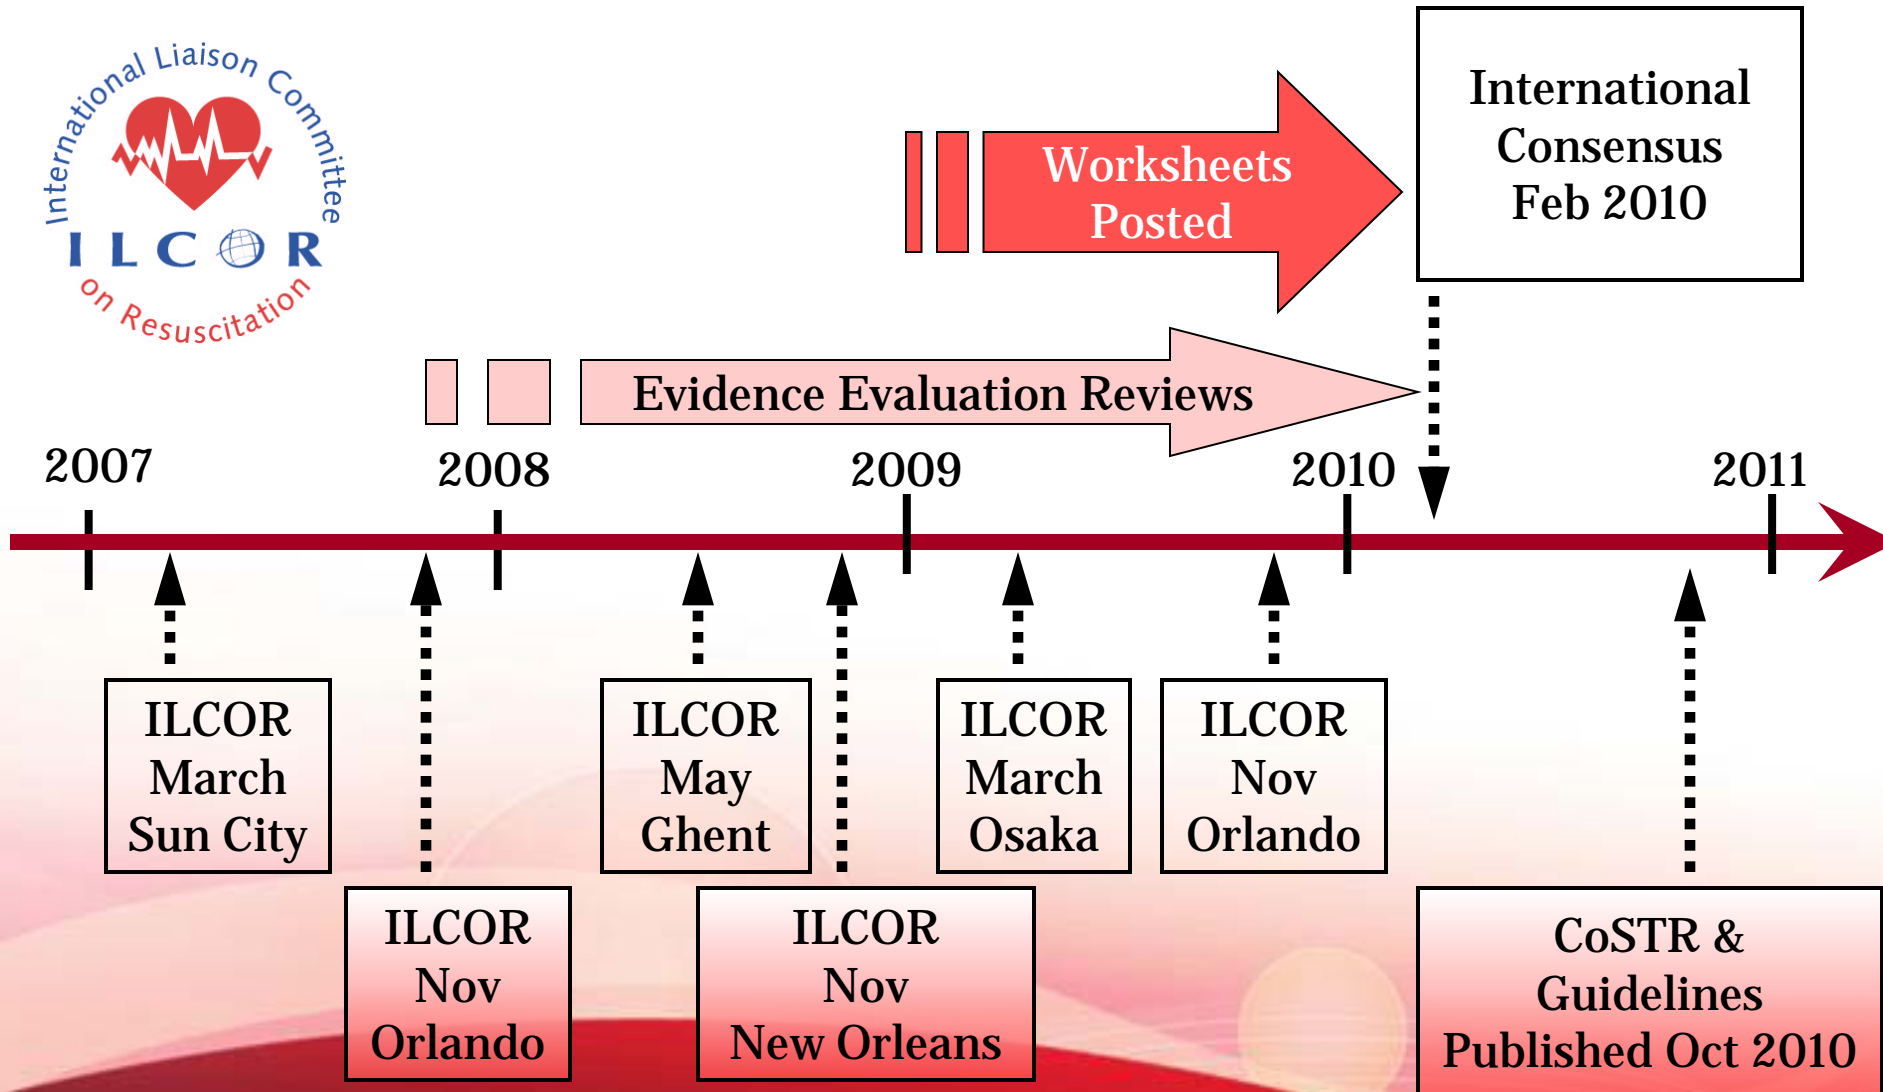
International Liaison Committee
ILCOR
on Resuscitation

Worksheets Posted

International Consensus Feb 2010

Evidence Evaluation Reviews

2007
2008
2009
2010
2011

ILCOR March Sun City

ILCOR Nov Orlando

ILCOR May Ghent

ILCOR Nov New Orleans

ILCOR March Osaka

ILCOR Nov Orlando

CoSTR & Guidelines Published Oct 2010